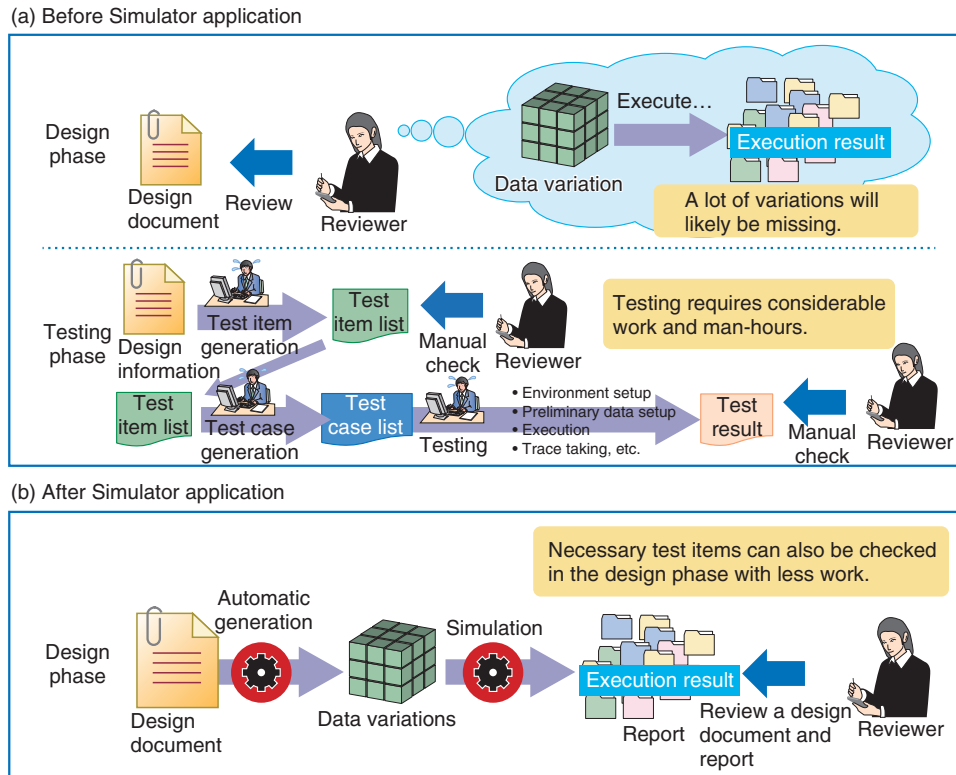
(a) Before Simulator application

Design phase

Design document

Review

Reviewer

Execute…

Data variation

Execution result

A lot of variations will likely be missing.

Testing phase

Design information

Test item generation

Test item list

Manual check

Reviewer

Testing requires considerable work and man-hours.

Test item list

Test case generation

Test case list

Testing

• Environment setup
• Preliminary data setup
• Execution
• Trace taking, etc.

Test result

Manual check

Reviewer

(b) After Simulator application

Necessary test items can also be checked in the design phase with less work.

Design phase

Design document

Automatic generation

Data variations

Simulation

Execution result

Report

Review a design document and report

Reviewer